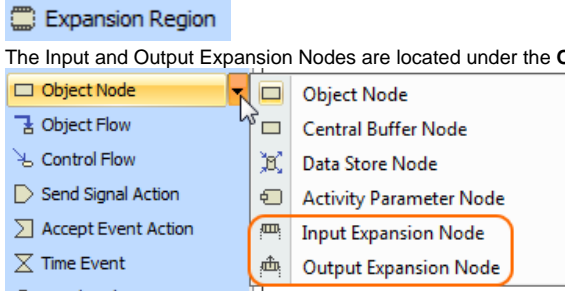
Expansion Region

The Input and Output Expansion Nodes are located under the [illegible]

Object Node
Object Flow
Control Flow
Send Signal Action
Accept Event Action
Time Event

Object Node
Central Buffer Node
Data Store Node
Activity Parameter Node
Input Expansion Node
Output Expansion Node